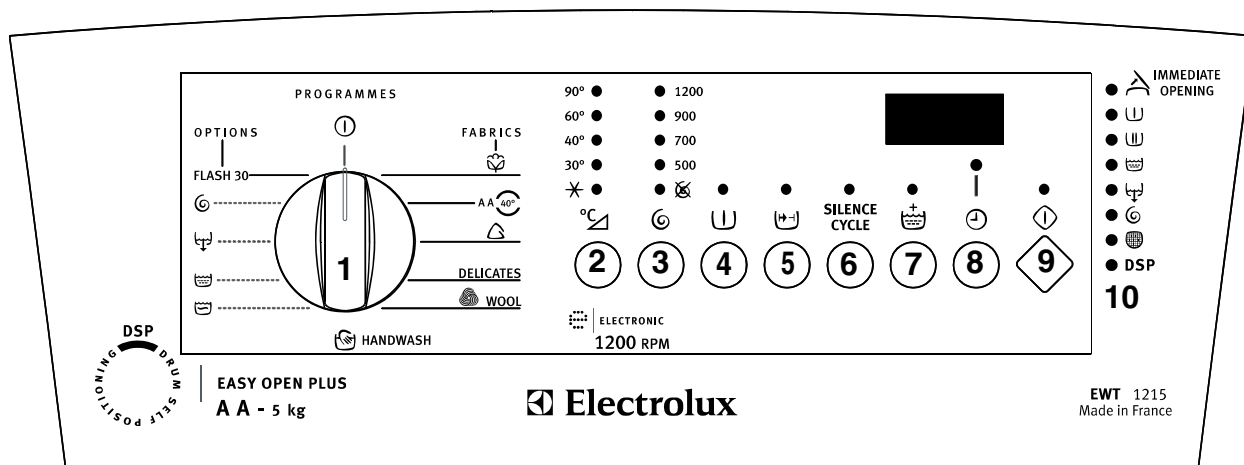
PROGRAMMES

OPTIONS

FABRICS

FLASH 30

AA 40°

1

DELICATES

WOOL

HANDWASH

90°
60°
40°
30°

1200
900
700
500

°C

SILENCE CYCLE

2 3 4 5 6 7 8 9

ELECTRONIC
1200 RPM

IMMEDIATE OPENING

DSP

10

DSP
DRUM SELF POSITIONING

EASY OPEN PLUS
A A - 5 kg

Electrolux

EWT 1215
Made in France